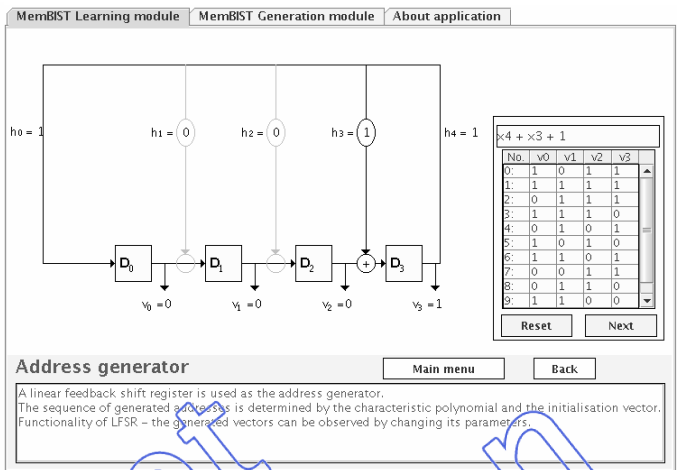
MemBIST Learning module | MemBIST Generation module | About application

$h_0 = 1$

$h_1 = 0$

$h_2 = 0$

$h_3 = 1$

$h_4 = 1$

$D_0$ $D_1$ $D_2$ + $D_3$

$v_0 = 0$ $v_1 = 0$ $v_2 = 0$ $v_3 = 1$

$x4 + x3 + 1$

| No. | v0 | v1 | v2 | v3 |
|---|---|---|---|---|
| 0: | 1 | 0 | 1 | 1 |
| 1: | 1 | 1 | 1 | 1 |
| 2: | 0 | 1 | 1 | 1 |
| 3: | 1 | 1 | 1 | 0 |
| 4: | 0 | 1 | 0 | 1 |
| 5: | 1 | 0 | 1 | 0 |
| 6: | 1 | 1 | 0 | 1 |
| 7: | 0 | 0 | 1 | 1 |
| 8: | 0 | 1 | 1 | 0 |
| 9: | 1 | 1 | 0 | 0 |

Reset Next

Address generator

Main menu Back

A linear feedback shift register is used as the address generator.
The sequence of generated addresses is determined by the characteristic polynomial and the initialisation vector.
Functionality of LFSR – the generated vectors can be observed by changing its parameters.